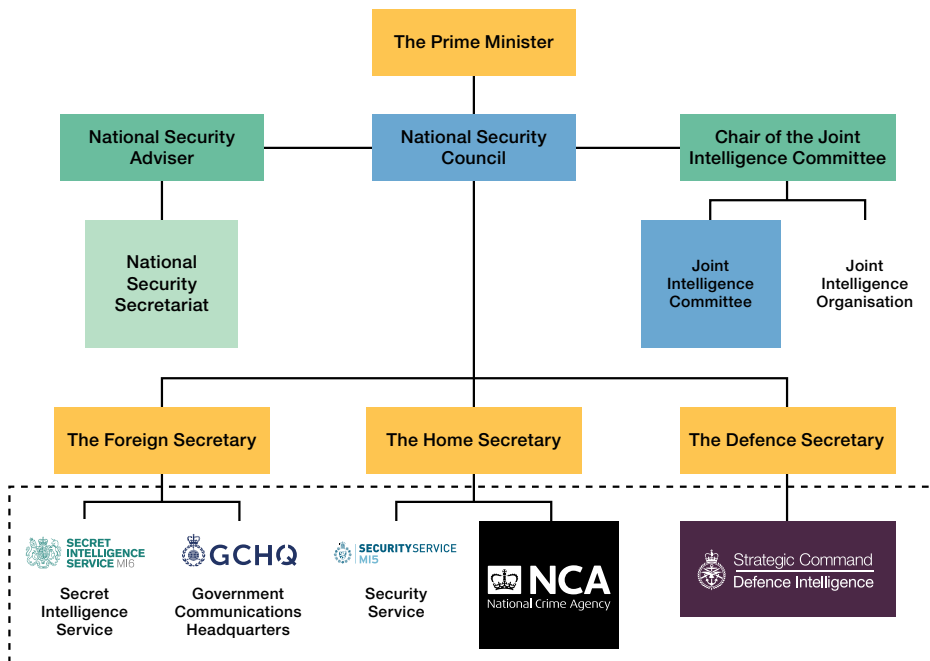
The Prime Minister

National Security Adviser

National Security Council

Chair of the Joint Intelligence Committee

National Security Secretariat

Joint Intelligence Committee

Joint Intelligence Organisation

The Foreign Secretary

The Home Secretary

The Defence Secretary

SECRET INTELLIGENCE SERVICE MI6

Secret Intelligence Service

GCHQ

Government Communications Headquarters

SECURITYSERVICE MI5

Security Service

NCA National Crime Agency

Strategic Command Defence Intelligence